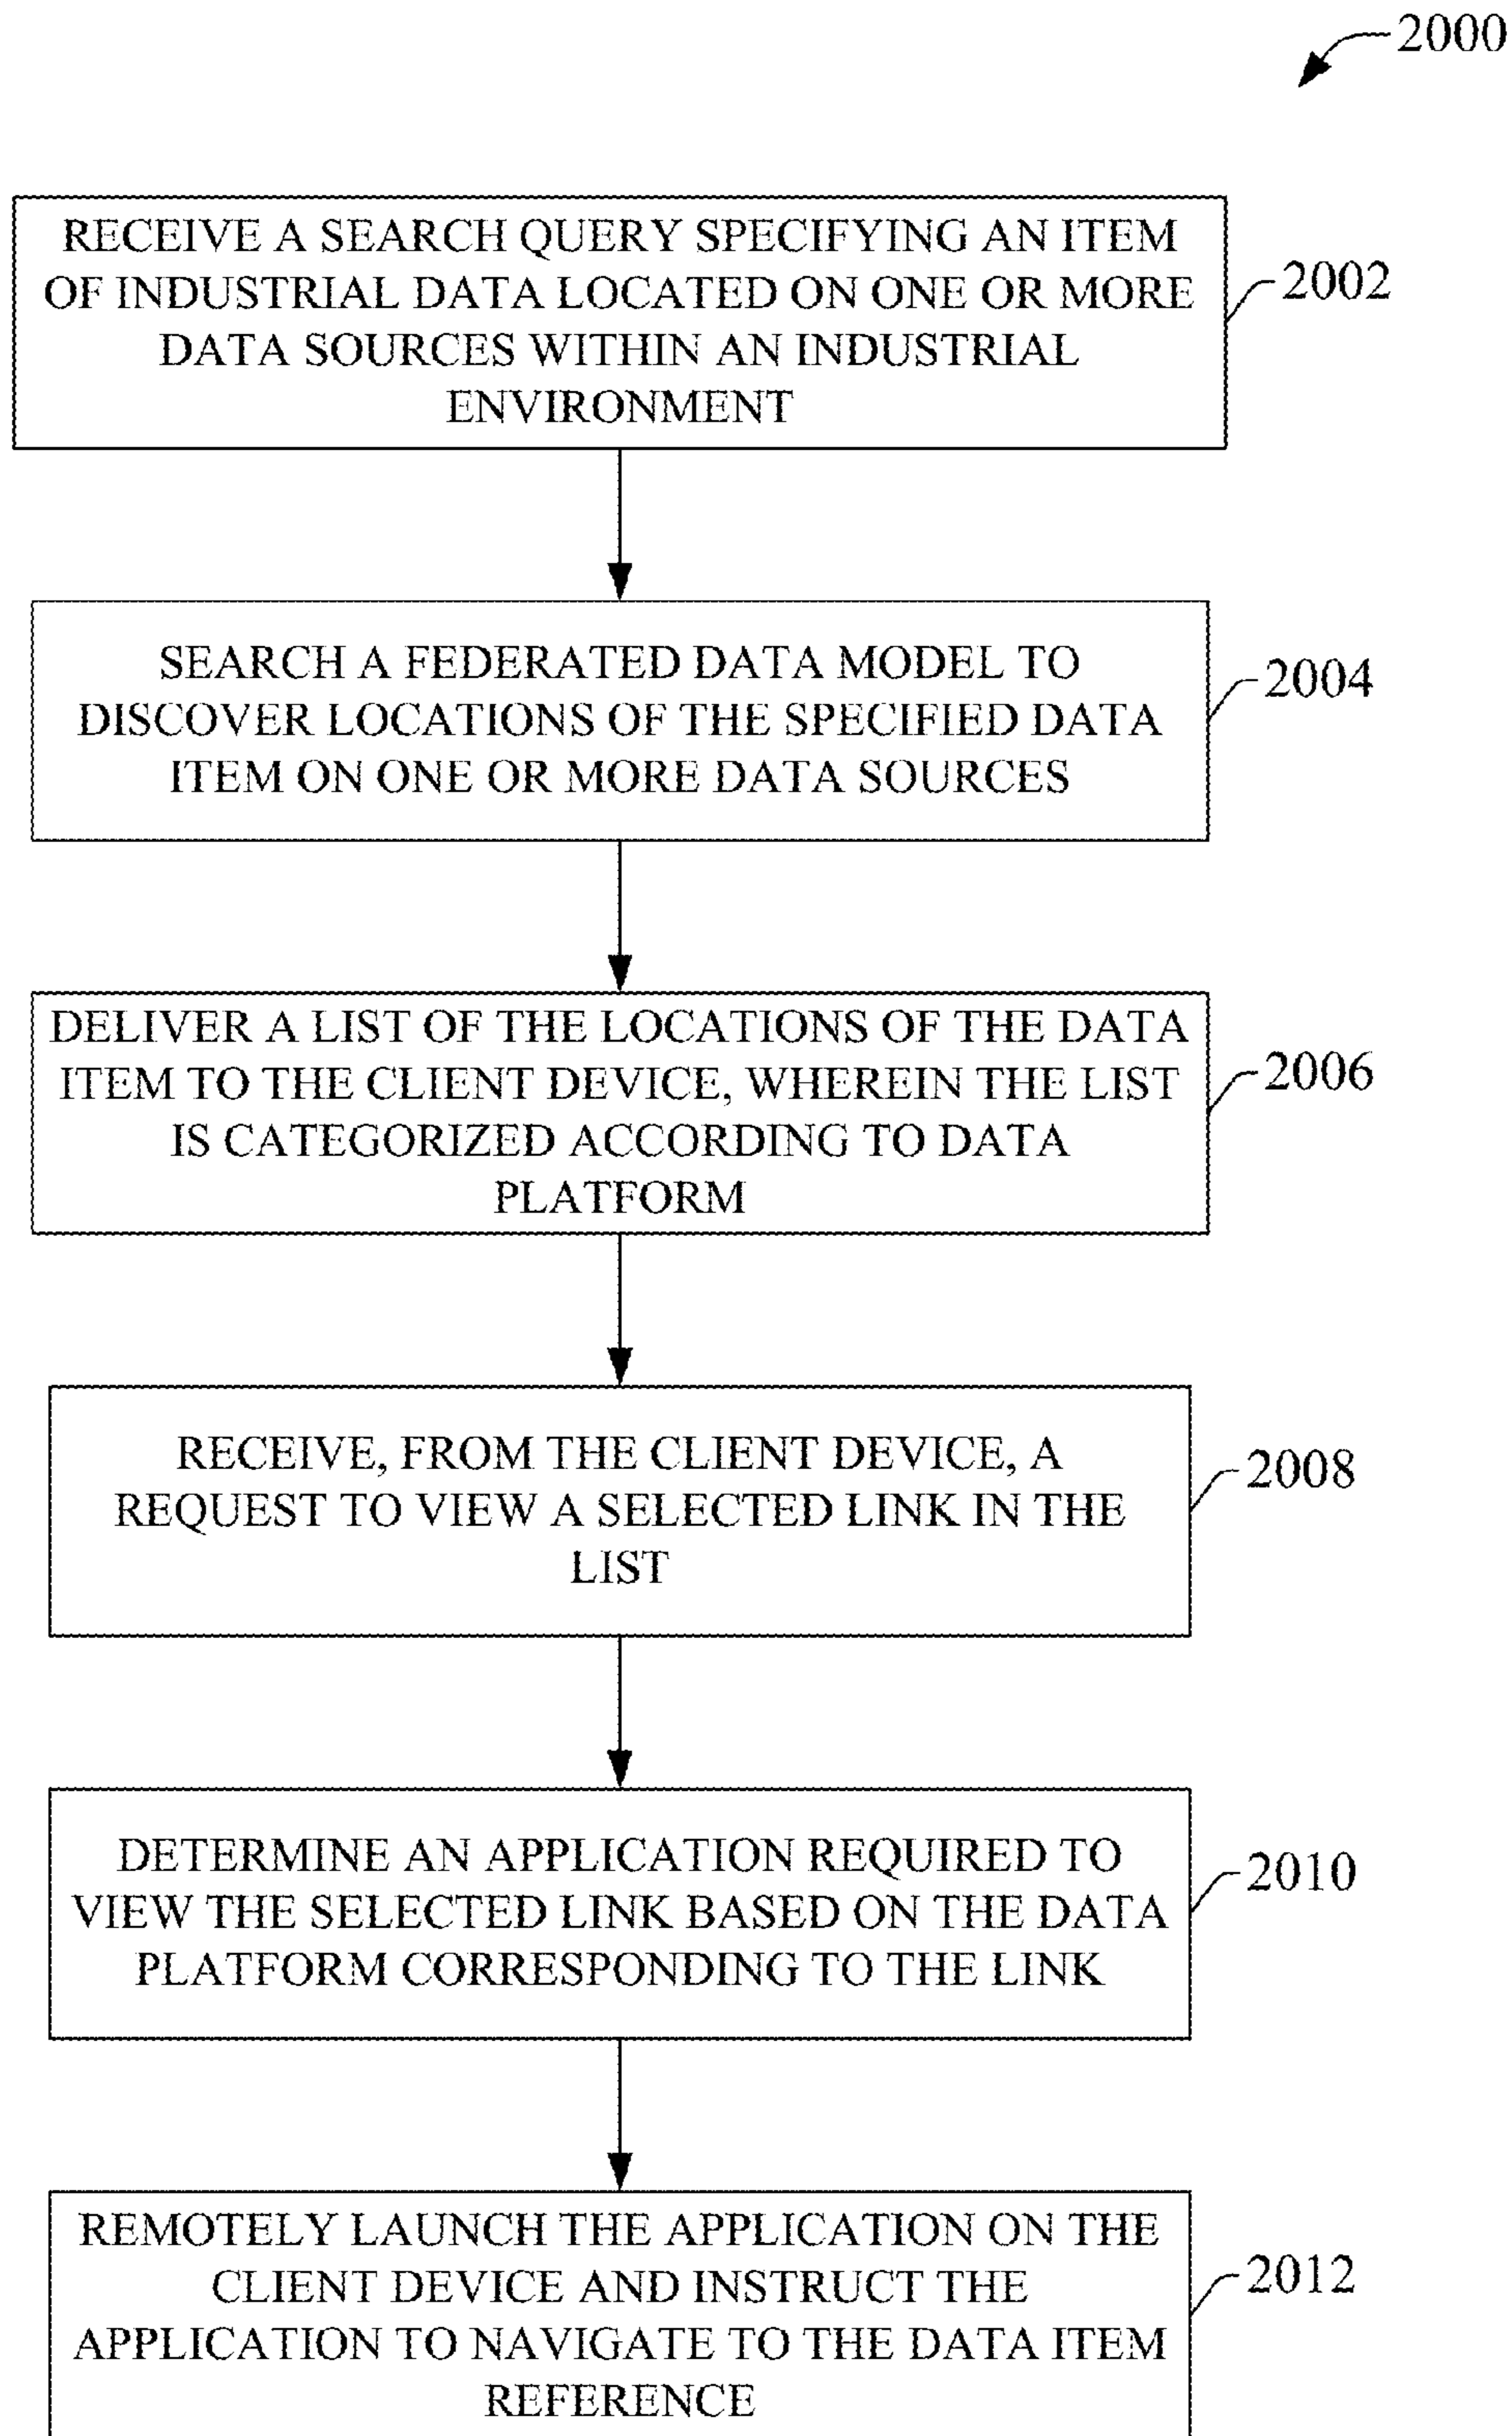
2000

RECEIVE A SEARCH QUERY SPECIFYING AN ITEM OF INDUSTRIAL DATA LOCATED ON ONE OR MORE DATA SOURCES WITHIN AN INDUSTRIAL ENVIRONMENT

2002

SEARCH A FEDERATED DATA MODEL TO DISCOVER LOCATIONS OF THE SPECIFIED DATA ITEM ON ONE OR MORE DATA SOURCES

2004

DELIVER A LIST OF THE LOCATIONS OF THE DATA ITEM TO THE CLIENT DEVICE, WHEREIN THE LIST IS CATEGORIZED ACCORDING TO DATA PLATFORM

2006

RECEIVE, FROM THE CLIENT DEVICE, A REQUEST TO VIEW A SELECTED LINK IN THE LIST

2008

DETERMINE AN APPLICATION REQUIRED TO VIEW THE SELECTED LINK BASED ON THE DATA PLATFORM CORRESPONDING TO THE LINK

2010

REMOTELY LAUNCH THE APPLICATION ON THE CLIENT DEVICE AND INSTRUCT THE APPLICATION TO NAVIGATE TO THE DATA ITEM REFERENCE

2012